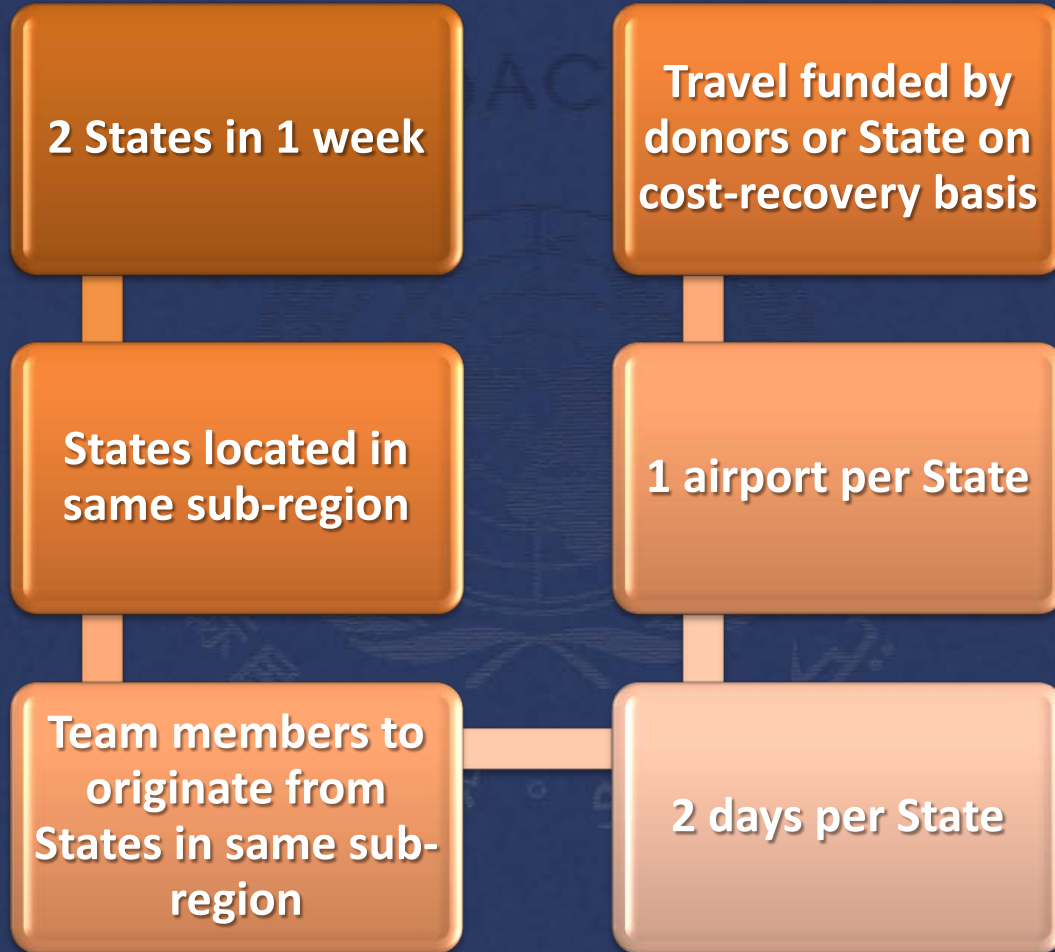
2 States in 1 week

States located in same sub-region

Team members to originate from States in same sub-region

2 days per State

1 airport per State

Travel funded by donors or State on cost-recovery basis